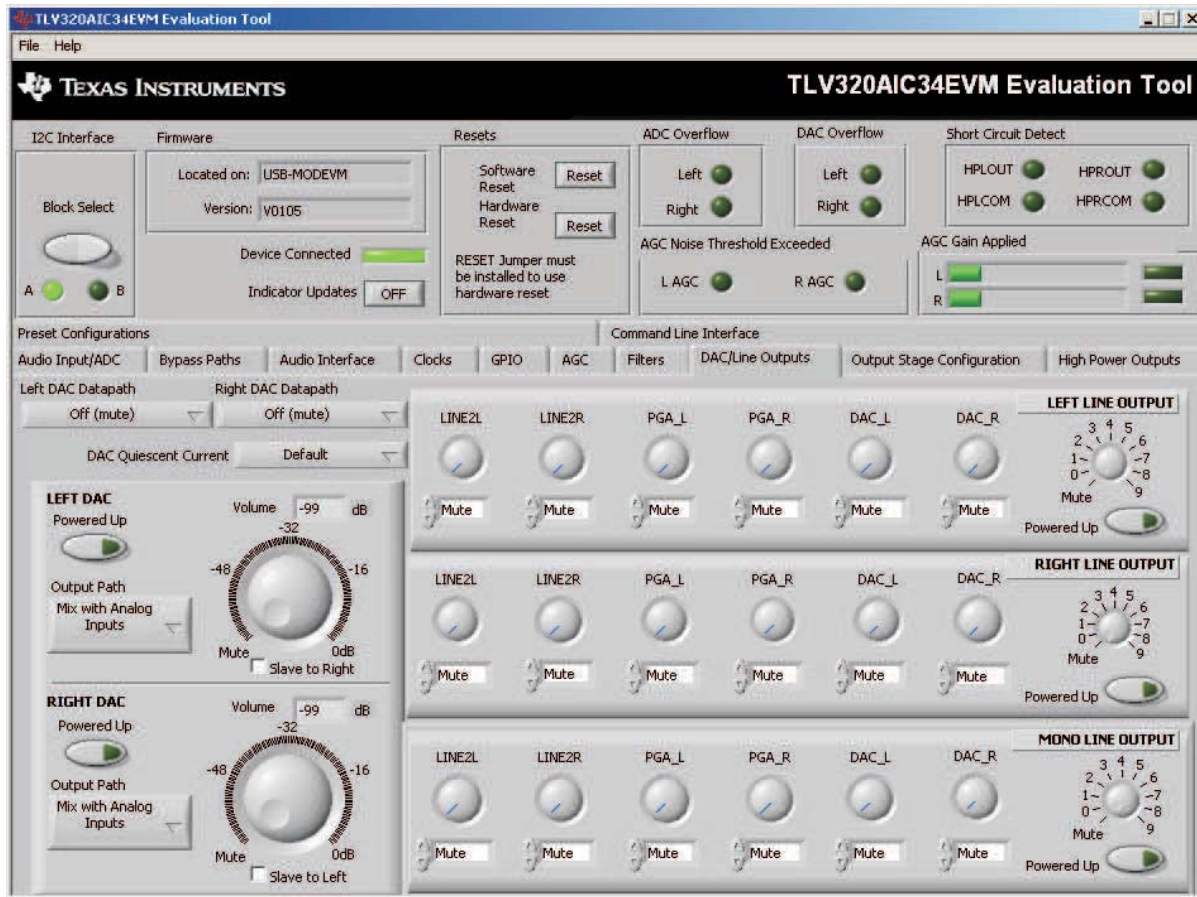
TLV320AIC34EVM Evaluation Tool

File Help

TEXAS INSTRUMENTS

TLV320AIC34EVM Evaluation Tool

I2C Interface

Block Select

A B

Firmware

Located on: USB-MODEVM

Version: V0105

Device Connected

Indicator Updates OFF

Resets

Software Reset Reset

Hardware Reset Reset

RESET Jumper must be installed to use hardware reset

ADC Overflow

Left

Right

DAC Overflow

Left

Right

Short Circuit Detect

HPLOUT HPROUT

HPLCOM HPRCOM

AGC Noise Threshold Exceeded

L AGC R AGC

AGC Gain Applied

L

R

Preset Configurations

Command Line Interface

Audio Input/ADC | Bypass Paths | Audio Interface | Clocks | GPIO | AGC | Filters | DAC/Line Outputs | Output Stage Configuration | High Power Outputs

Left DAC Datapath

Off (mute)

Right DAC Datapath

Off (mute)

DAC Quiescent Current Default

LEFT DAC

Powered Up

Volume -99 dB

-32

-48 -16

Mute 0dB

Slave to Right

Output Path

Mix with Analog Inputs

RIGHT DAC

Powered Up

Volume -99 dB

-32

-48 -16

Mute 0dB

Slave to Left

Output Path

Mix with Analog Inputs

LINE2L LINE2R PGA_L PGA_R DAC_L DAC_R

Mute Mute Mute Mute Mute Mute

LEFT LINE OUTPUT

0 1 2 3 4 5 6 7 8 9

Mute

Powered Up

LINE2L LINE2R PGA_L PGA_R DAC_L DAC_R

Mute Mute Mute Mute Mute Mute

RIGHT LINE OUTPUT

0 1 2 3 4 5 6 7 8 9

Mute

Powered Up

LINE2L LINE2R PGA_L PGA_R DAC_L DAC_R

Mute Mute Mute Mute Mute Mute

MONO LINE OUTPUT

0 1 2 3 4 5 6 7 8 9

Mute

Powered Up